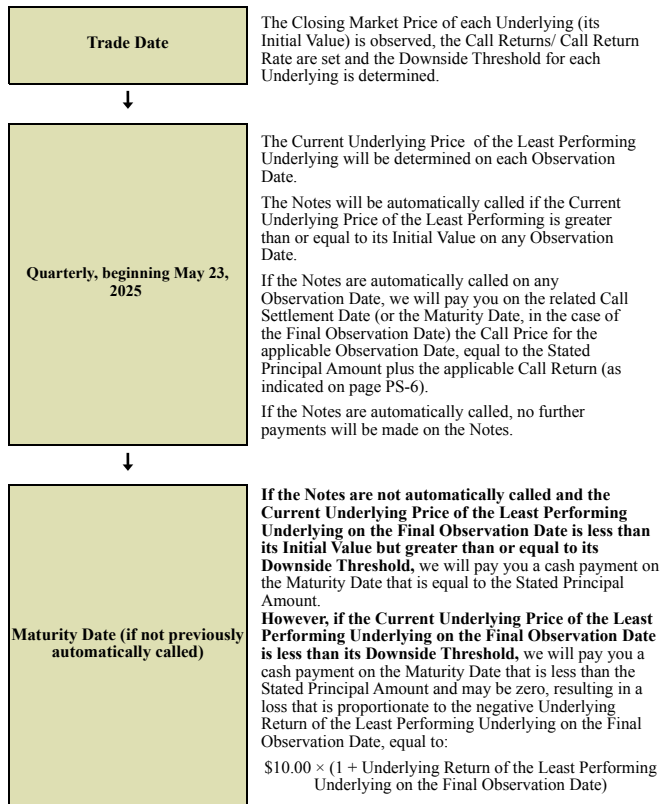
**Trade Date**

The Closing Market Price of each Underlying (its Initial Value) is observed, the Call Returns/ Call Return Rate are set and the Downside Threshold for each Underlying is determined.

↓

**Quarterly, beginning May 23, 2025**

The Current Underlying Price of the Least Performing Underlying will be determined on each Observation Date.

The Notes will be automatically called if the Current Underlying Price of the Least Performing is greater than or equal to its Initial Value on any Observation Date.

If the Notes are automatically called on any Observation Date, we will pay you on the related Call Settlement Date (or the Maturity Date, in the case of the Final Observation Date) the Call Price for the applicable Observation Date, equal to the Stated Principal Amount plus the applicable Call Return (as indicated on page PS-6).

If the Notes are automatically called, no further payments will be made on the Notes.

↓

**Maturity Date (if not previously automatically called)**

**If the Notes are not automatically called and the Current Underlying Price of the Least Performing Underlying on the Final Observation Date is less than its Initial Value but greater than or equal to its Downside Threshold,** we will pay you a cash payment on the Maturity Date that is equal to the Stated Principal Amount.

**However, if the Current Underlying Price of the Least Performing Underlying on the Final Observation Date is less than its Downside Threshold,** we will pay you a cash payment on the Maturity Date that is less than the Stated Principal Amount and may be zero, resulting in a loss that is proportionate to the negative Underlying Return of the Least Performing Underlying on the Final Observation Date, equal to:

$10.00 × (1 + Underlying Return of the Least Performing Underlying on the Final Observation Date)